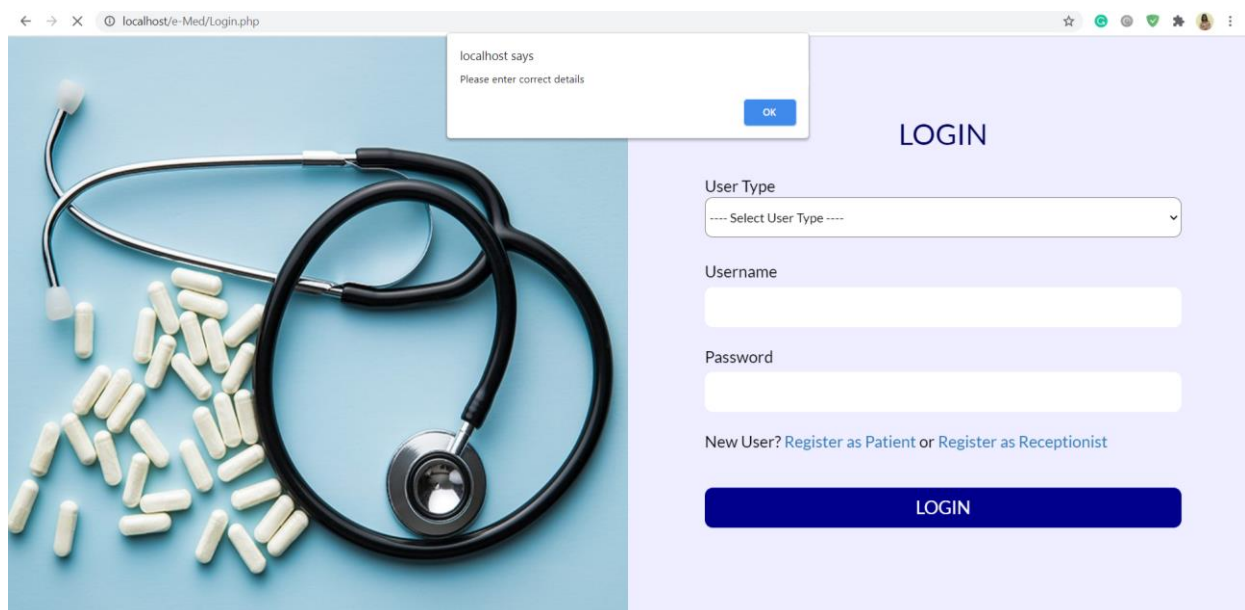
localhost/e-Med/Login.php

localhost says
Please enter correct details
OK

LOGIN

User Type
---- Select User Type ----

Username

Password

New User? Register as Patient or Register as Receptionist

LOGIN